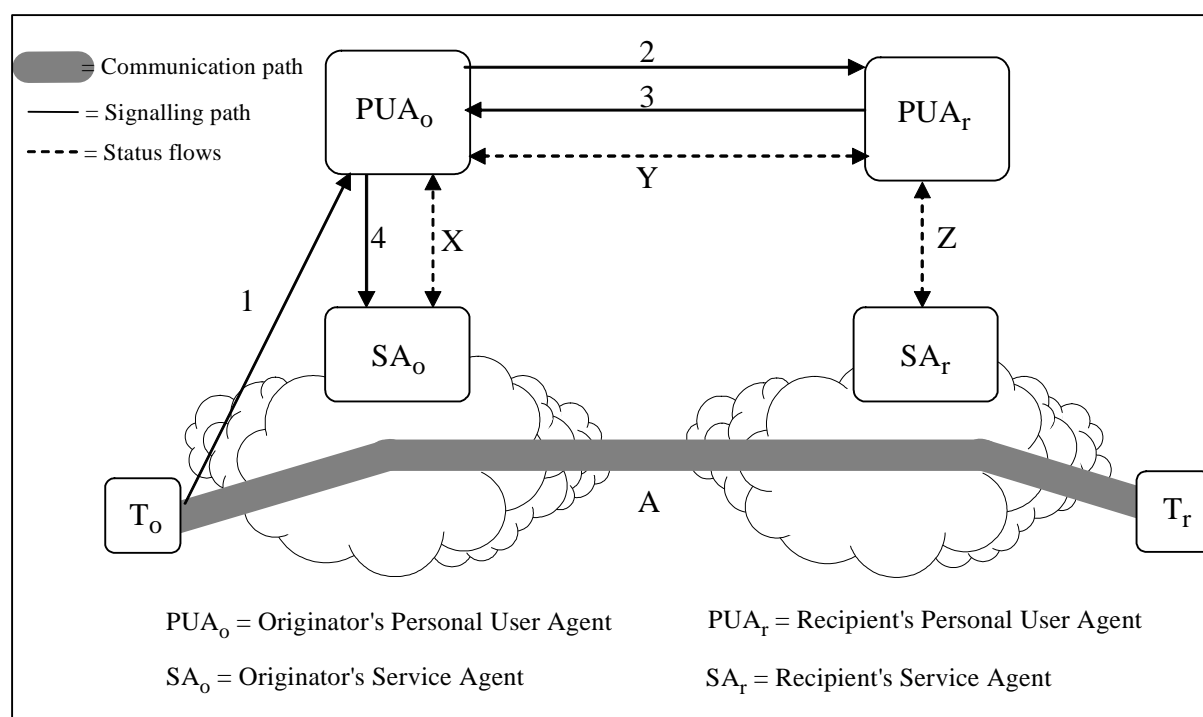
= Communication path
= Signalling path
= Status flows

$PUA_o$
2
3
$PUA_r$
Y
4
X
Z
1
$SA_o$
$SA_r$
$T_o$
A
$T_r$

$PUA_o$ = Originator's Personal User Agent
$PUA_r$ = Recipient's Personal User Agent
$SA_o$ = Originator's Service Agent
$SA_r$ = Recipient's Service Agent